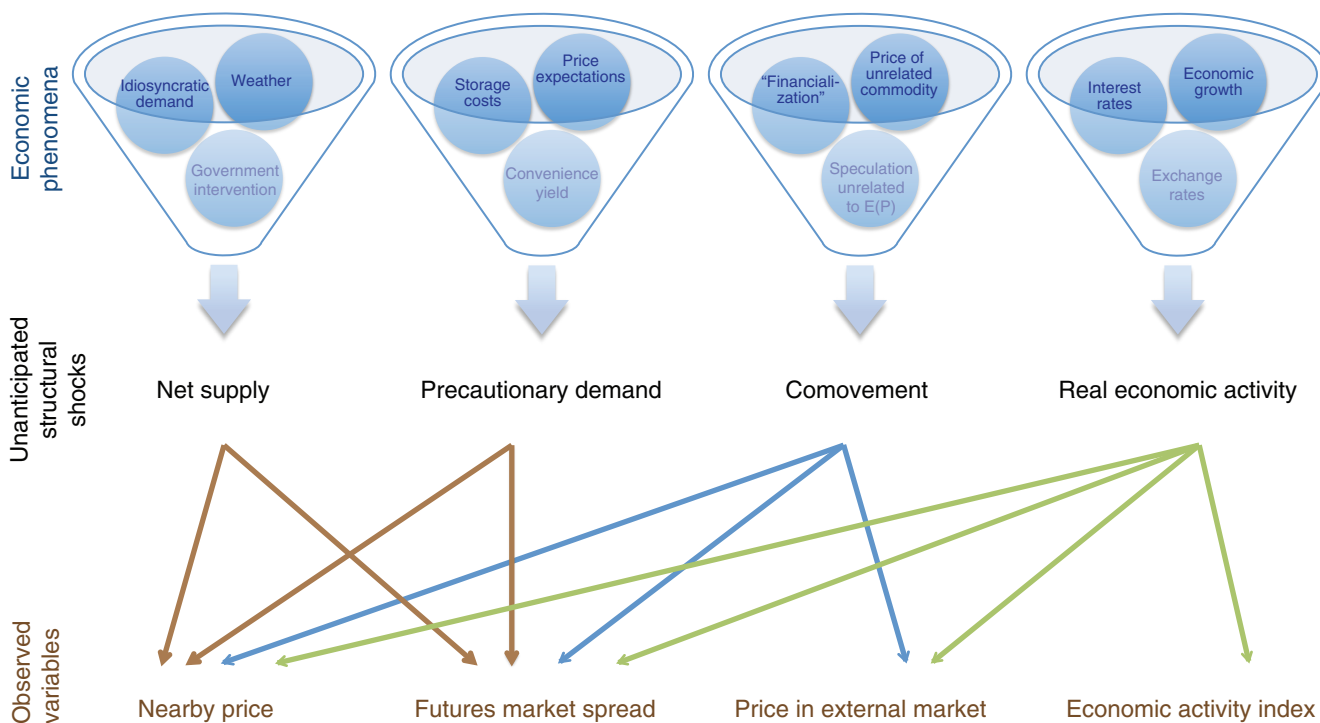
Economic phenomena

Idiosyncratic demand

Weather

Government intervention

Storage costs

Price expectations

Convenience yield

"Financialization"

Price of unrelated commodity

Speculation unrelated to E(P)

Interest rates

Economic growth

Exchange rates

Unanticipated structural shocks

Net supply

Precautionary demand

Comovement

Real economic activity

Observed variables

Nearby price

Futures market spread

Price in external market

Economic activity index